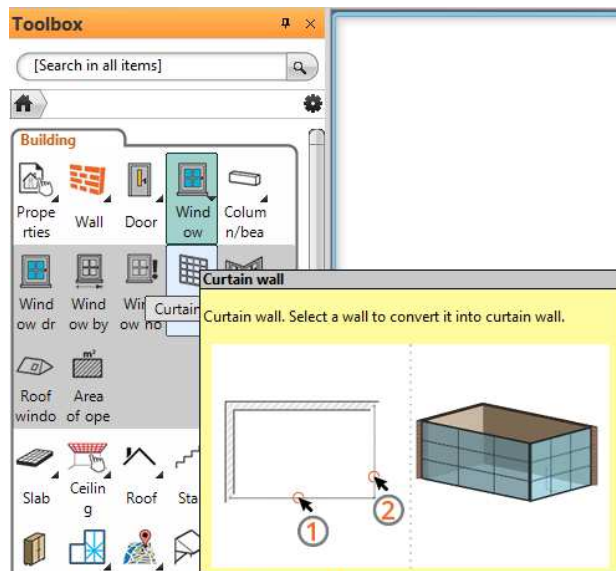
Toolbox

[Search in all items]

Building

Properties | Wall | Door | Window | Column/bea

Window dr | Window by | Win ow ho | Curtain

Roof windo | Area of ope

Slab | Ceiling | Roof | Sta

Curtain wall

Curtain wall. Select a wall to convert it into curtain wall.

1

2